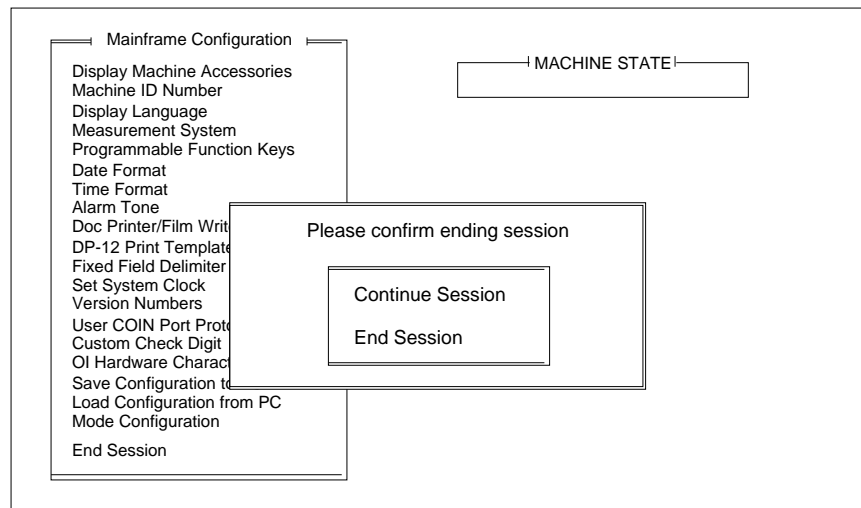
Mainframe Configuration

Display Machine Accessories
Machine ID Number
Display Language
Measurement System
Programmable Function Keys
Date Format
Time Format
Alarm Tone
Doc Printer/Film Writ
DP-12 Print Template
Fixed Field Delimiter
Set System Clock
Version Numbers
User COIN Port Proto
Custom Check Digit
OI Hardware Charact
Save Configuration to
Load Configuration from PC
Mode Configuration

End Session

MACHINE STATE

Please confirm ending session

Continue Session

End Session